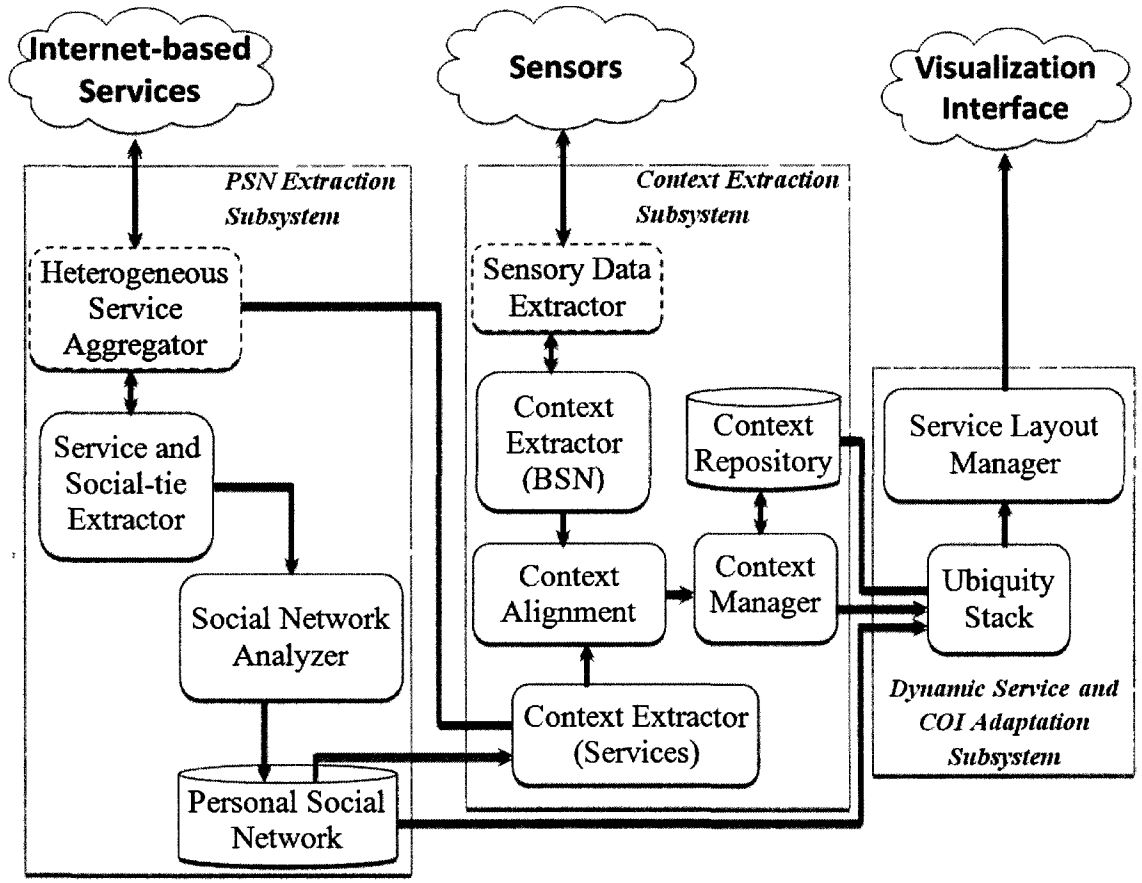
Internet-based Services

Sensors

Visualization Interface

PSN Extraction Subsystem

Heterogeneous Service Aggregator

Service and Social-tie Extractor

Social Network Analyzer

Personal Social Network

Context Extraction Subsystem

Sensory Data Extractor

Context Extractor (BSN)

Context Repository

Context Alignment

Context Manager

Context Extractor (Services)

Service Layout Manager

Ubiquity Stack

Dynamic Service and COI Adaptation Subsystem